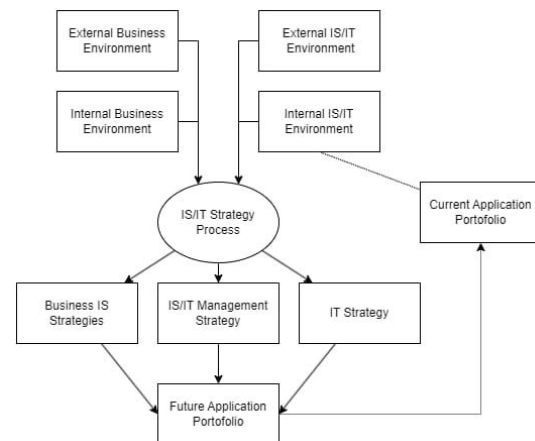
External Business Environment

Internal Business Environment

External IS/IT Environment

Internal IS/IT Environment

IS/IT Strategy Process

Current Application Portofolio

Business IS Strategies

IS/IT Management Strategy

IT Strategy

Future Application Portofolio